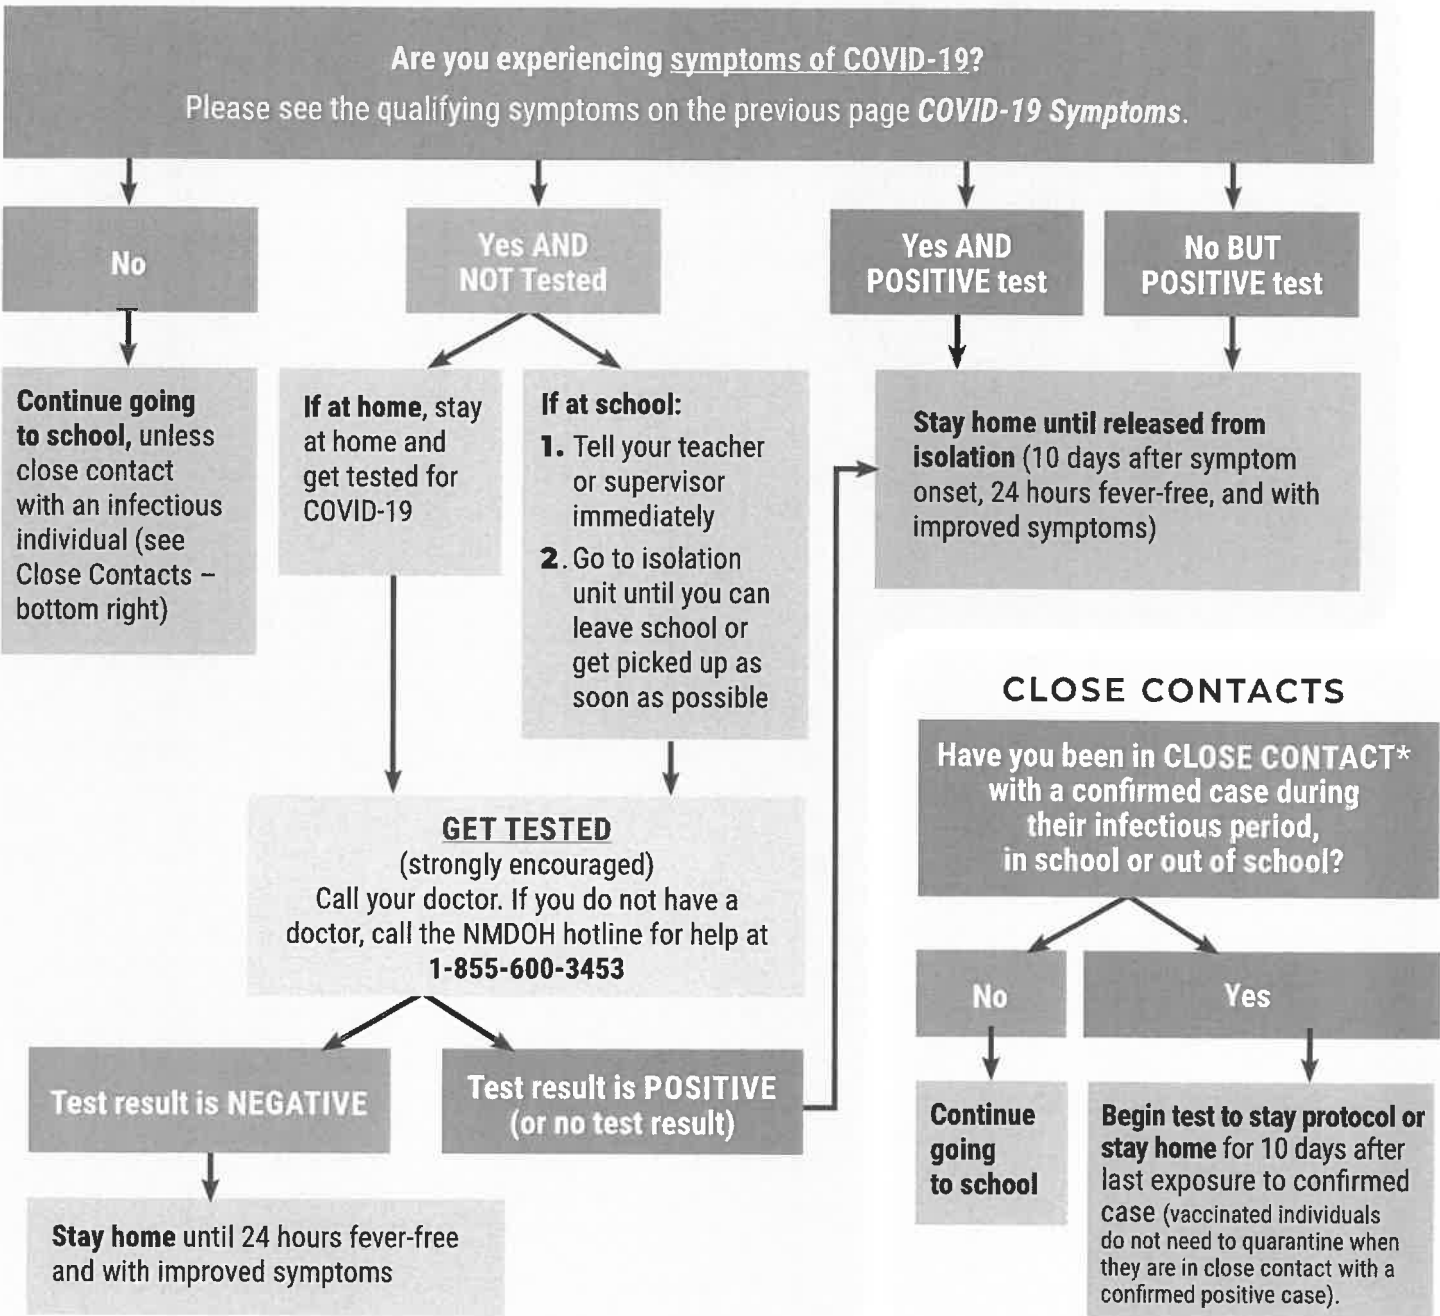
Are you experiencing symptoms of COVID-19?
Please see the qualifying symptoms on the previous page COVID-19 Symptoms.

No

Yes AND NOT Tested

Yes AND POSITIVE test

No BUT POSITIVE test

Continue going to school, unless close contact with an infectious individual (see Close Contacts – bottom right)

If at home, stay at home and get tested for COVID-19

If at school:
1. Tell your teacher or supervisor immediately
2. Go to isolation unit until you can leave school or get picked up as soon as possible

Stay home until released from isolation (10 days after symptom onset, 24 hours fever-free, and with improved symptoms)

GET TESTED
(strongly encouraged)
Call your doctor. If you do not have a doctor, call the NMDOH hotline for help at 1-855-600-3453

Test result is NEGATIVE

Test result is POSITIVE (or no test result)

Stay home until 24 hours fever-free and with improved symptoms

CLOSE CONTACTS

Have you been in CLOSE CONTACT* with a confirmed case during their infectious period, in school or out of school?

No

Yes

Continue going to school

Begin test to stay protocol or stay home for 10 days after last exposure to confirmed case (vaccinated individuals do not need to quarantine when they are in close contact with a confirmed positive case).